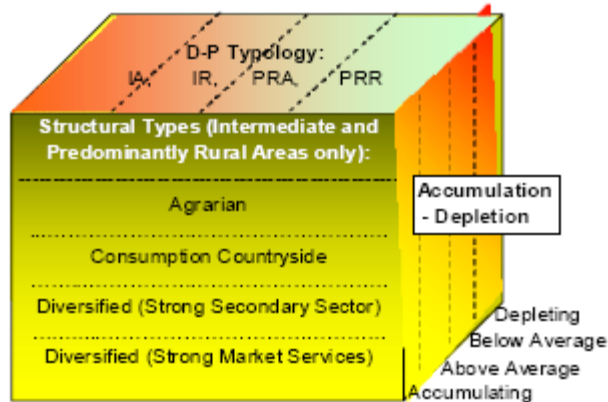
D-P Typology:
IA, IR, PRA, PRR

Structural Types (Intermediate and Predominantly Rural Areas only):

Agrarian

Consumption Countryside

Diversified (Strong Secondary Sector)

Diversified (Strong Market Services)

Accumulation - Depletion

Depleting
Below Average
Above Average
Accumulating